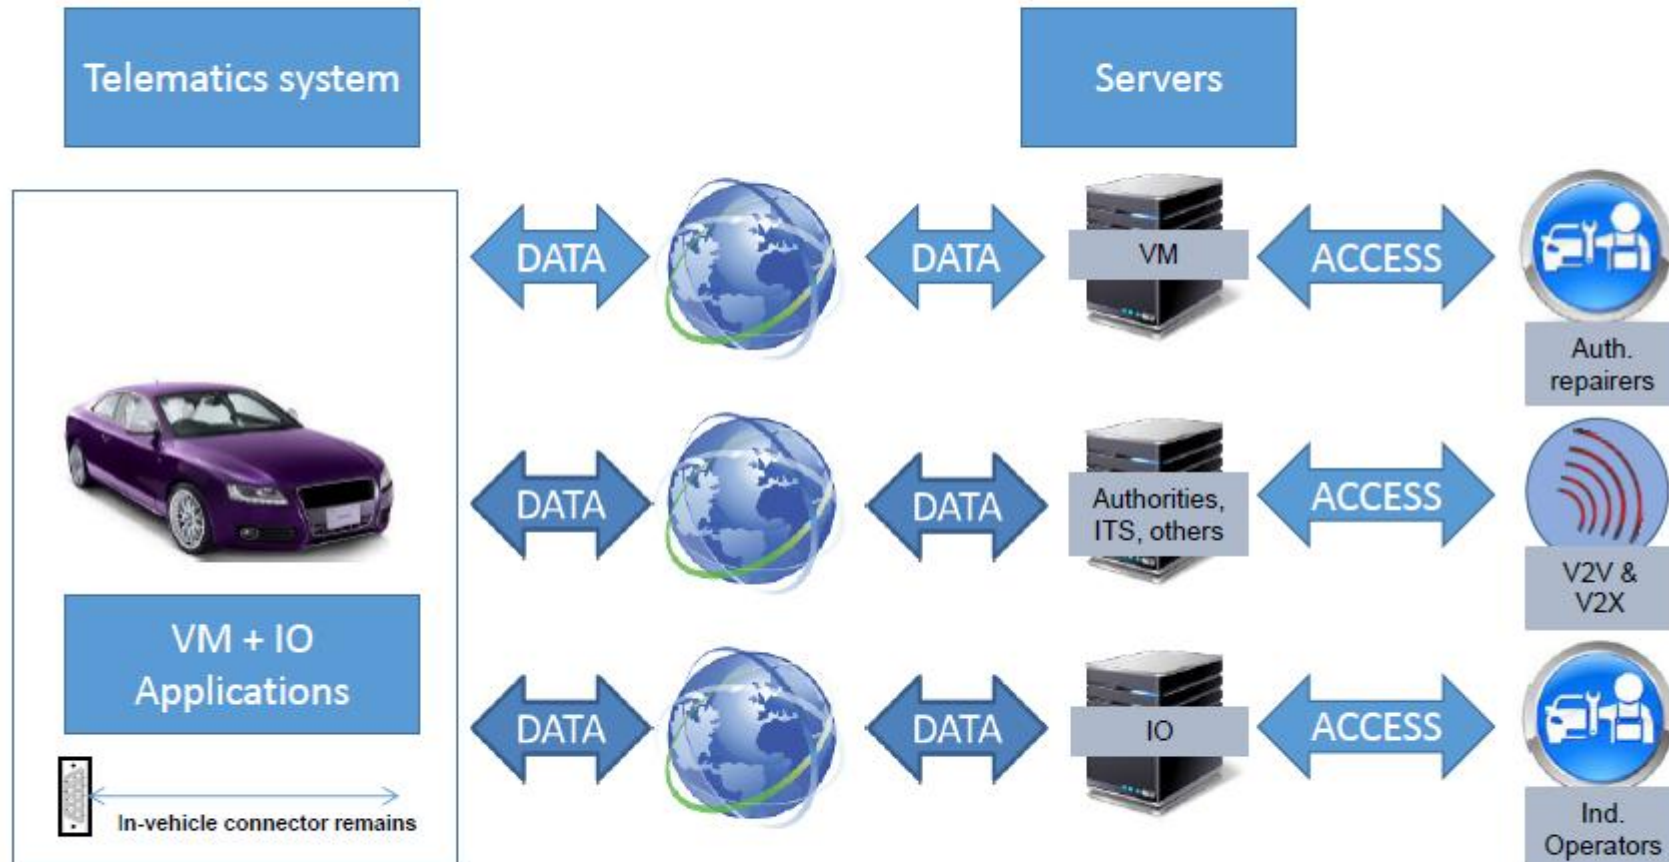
Telematics system

Servers

DATA

DATA

VM

ACCESS

Auth. repairers

DATA

DATA

Authorities, ITS, others

ACCESS

V2V & V2X

VM + IO Applications

DATA

DATA

IO

ACCESS

Ind. Operators

In-vehicle connector remains